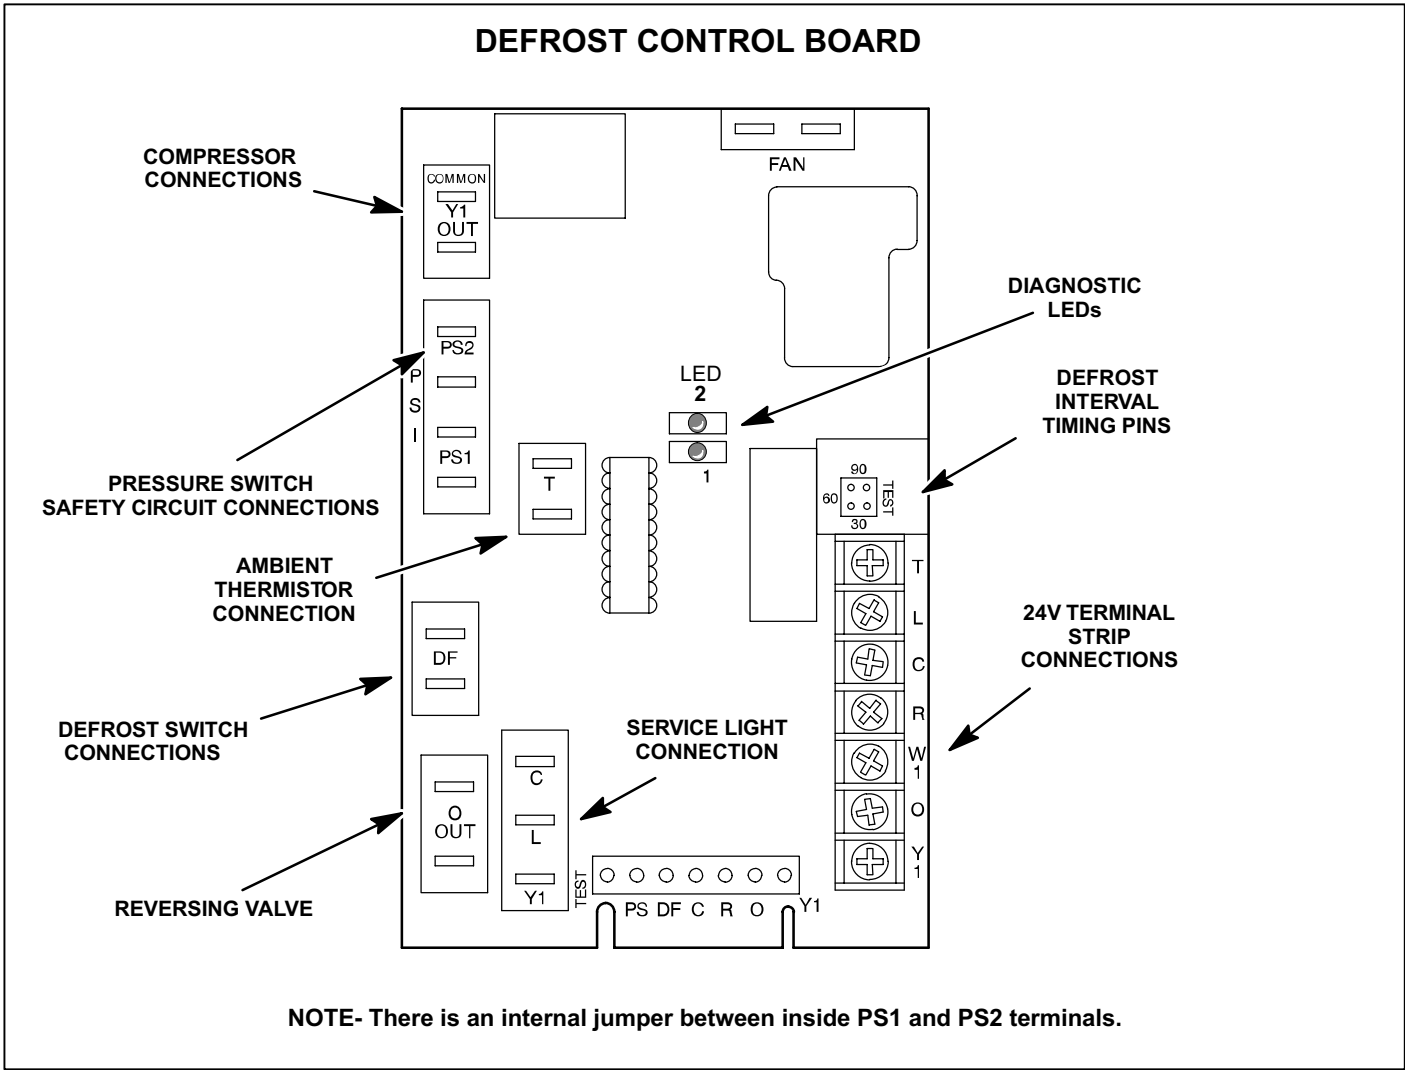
DEFROST CONTROL BOARD

COMPRESSOR CONNECTIONS

COMMON
Y1
OUT

FAN

DIAGNOSTIC LEDs

PS2
P
S
I
PS1

LED
2
1

DEFROST INTERVAL TIMING PINS

90
60
TEST
30

PRESSURE SWITCH SAFETY CIRCUIT CONNECTIONS

T

AMBIENT THERMISTOR CONNECTION

T
L
C
R
W1
O
Y1

24V TERMINAL STRIP CONNECTIONS

DF

DEFROST SWITCH CONNECTIONS

SERVICE LIGHT CONNECTION

O
OUT

C
L
Y1

REVERSING VALVE

TEST PS DF C R O Y1

NOTE- There is an internal jumper between inside PS1 and PS2 terminals.